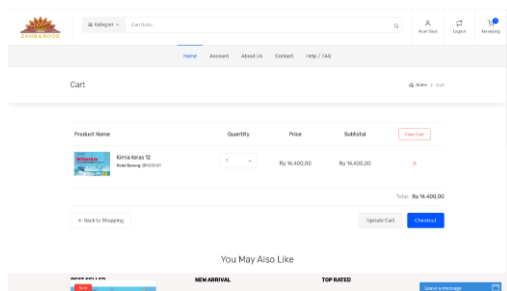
ZAHRABOOK

Kategori

Cari Buku

Akun Saya

Logout

0

Keranjang

Home

Account

About Us

Contact

Help / FAQ

Cart

Home > Cart

| Product Name | Quantity | Price | Subtotal | Clear Cart |
|---|---|---|---|---|
| Kimia Kelas 12 Kode Barang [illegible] | 1 | Rp 14.400,00 | Rp 14.400,00 | × |

Total : Rp 14.400,00

← Back to Shopping

Update Cart

Checkout

You May Also Like

BEST SELLER

Sale

NEW ARRIVAL

TOP RATED

Leave a message